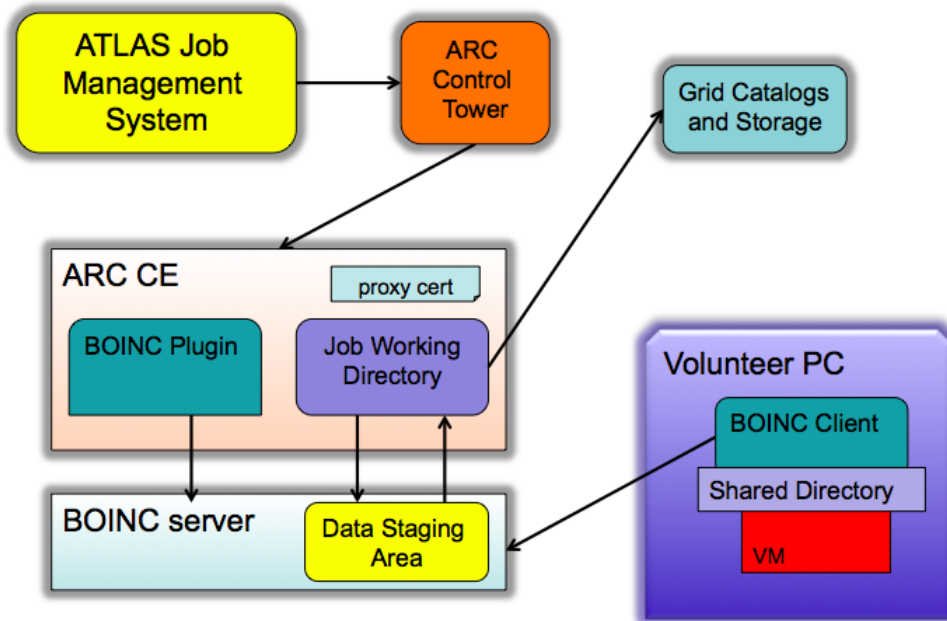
ATLAS Job Management System

ARC Control Tower

Grid Catalogs and Storage

ARC CE

proxy cert

BOINC Plugin

Job Working Directory

Volunteer PC

BOINC Client

Shared Directory

VM

BOINC server

Data Staging Area